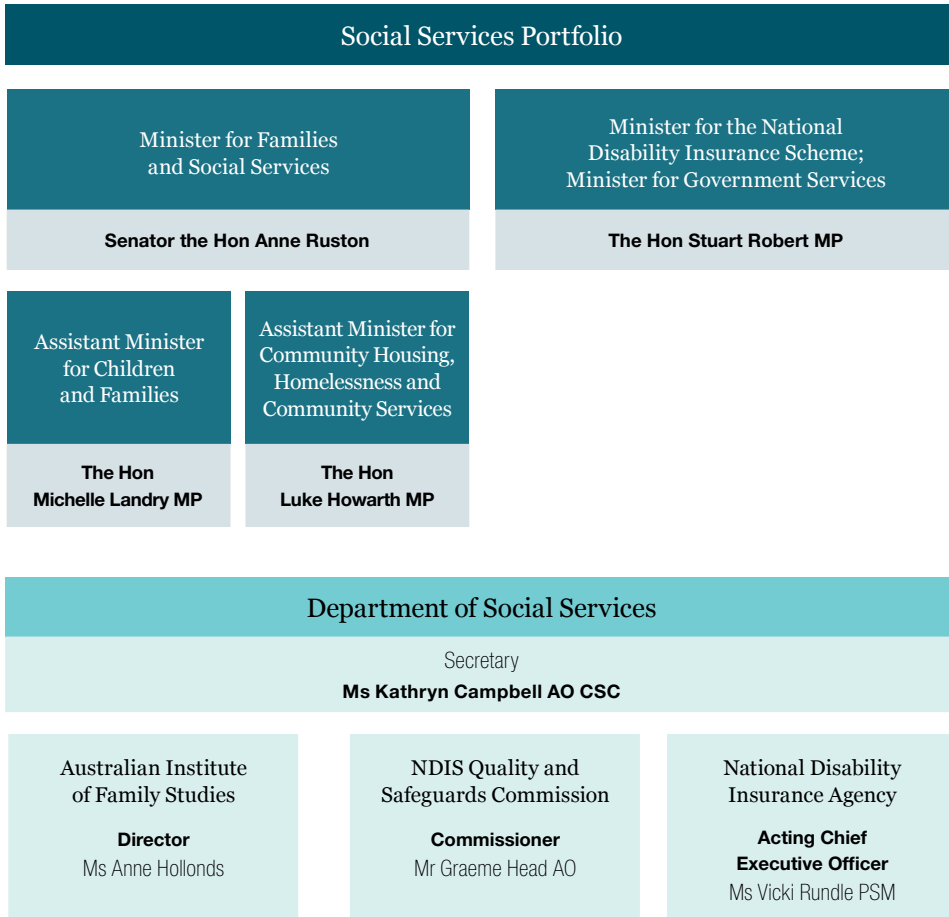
Social Services Portfolio

Minister for Families and Social Services

Senator the Hon Anne Ruston

Minister for the National Disability Insurance Scheme; Minister for Government Services

The Hon Stuart Robert MP

Assistant Minister for Children and Families

The Hon Michelle Landry MP

Assistant Minister for Community Housing, Homelessness and Community Services

The Hon Luke Howarth MP

Department of Social Services

Secretary
Ms Kathryn Campbell AO CSC

Australian Institute of Family Studies

Director
Ms Anne Hollonds

NDIS Quality and Safeguards Commission

Commissioner
Mr Graeme Head AO

National Disability Insurance Agency

Acting Chief Executive Officer
Ms Vicki Rundle PSM